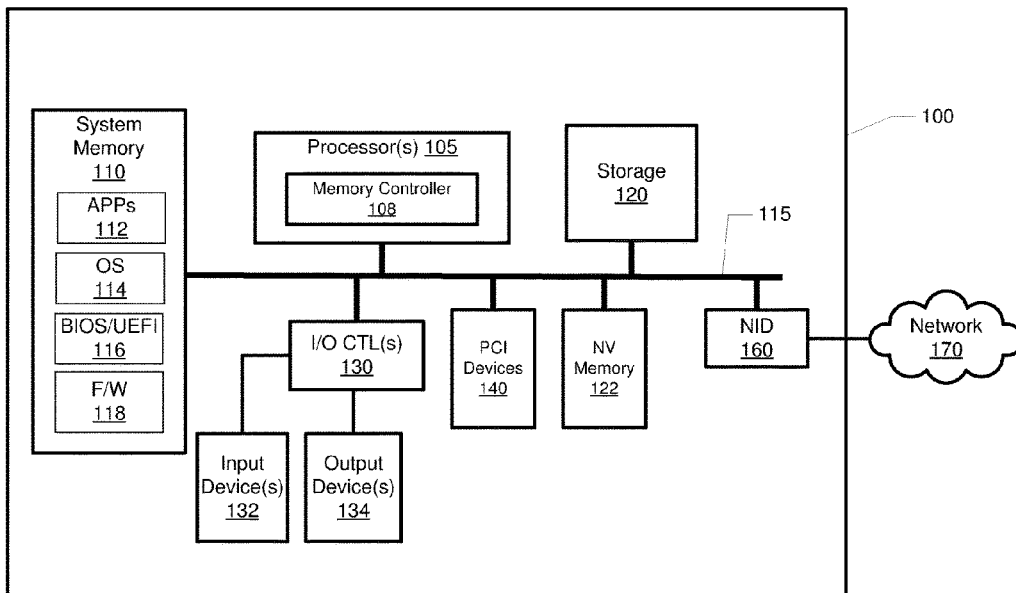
System Memory 110

APPs 112

OS 114

BIOS/UEFI 116

F/W 118

Processor(s) 105

Memory Controller 108

Storage 120

100

115

I/O CTL(s) 130

PCI Devices 140

NV Memory 122

NID 160

Network 170

Input Device(s) 132

Output Device(s) 134